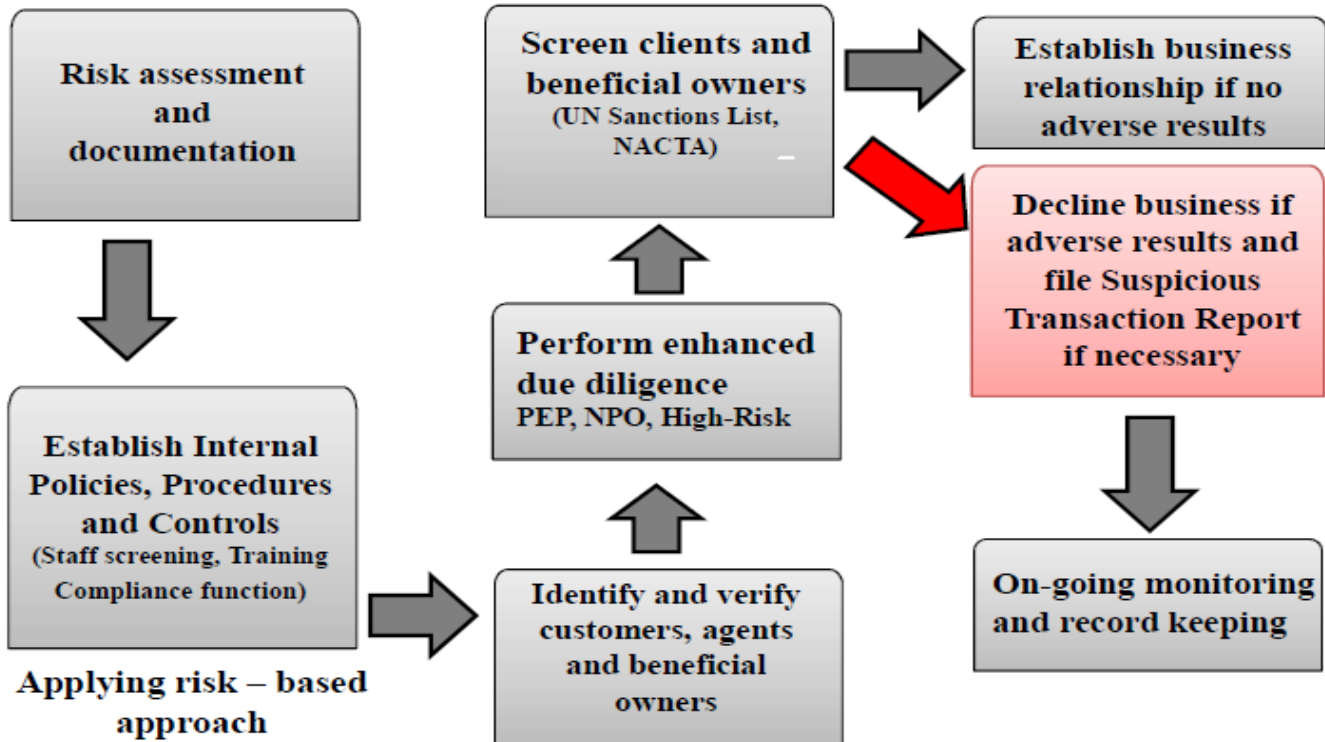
Risk assessment and documentation

Establish Internal Policies, Procedures and Controls
(Staff screening, Training Compliance function)

Applying risk – based approach

Identify and verify customers, agents and beneficial owners

Perform enhanced due diligence
PEP, NPO, High-Risk

Screen clients and beneficial owners
(UN Sanctions List, NACTA)

Establish business relationship if no adverse results

Decline business if adverse results and file Suspicious Transaction Report if necessary

On-going monitoring and record keeping